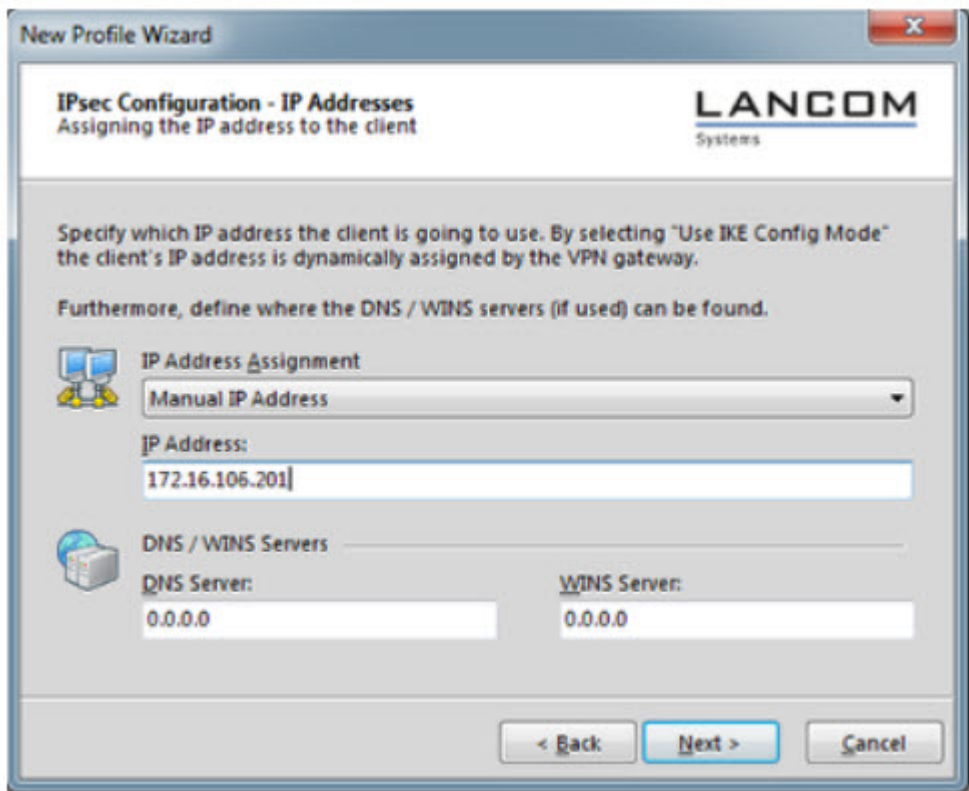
New Profile Wizard

IPsec Configuration - IP Addresses
Assigning the IP address to the client

LANCOM
Systems

Specify which IP address the client is going to use. By selecting "Use IKE Config Mode" the client's IP address is dynamically assigned by the VPN gateway.

Furthermore, define where the DNS / WINS servers (if used) can be found.

IP Address Assignment
Manual IP Address
IP Address:
172.16.106.201

DNS / WINS Servers
DNS Server:
0.0.0.0
WINS Server:
0.0.0.0

< Back
Next >
Cancel